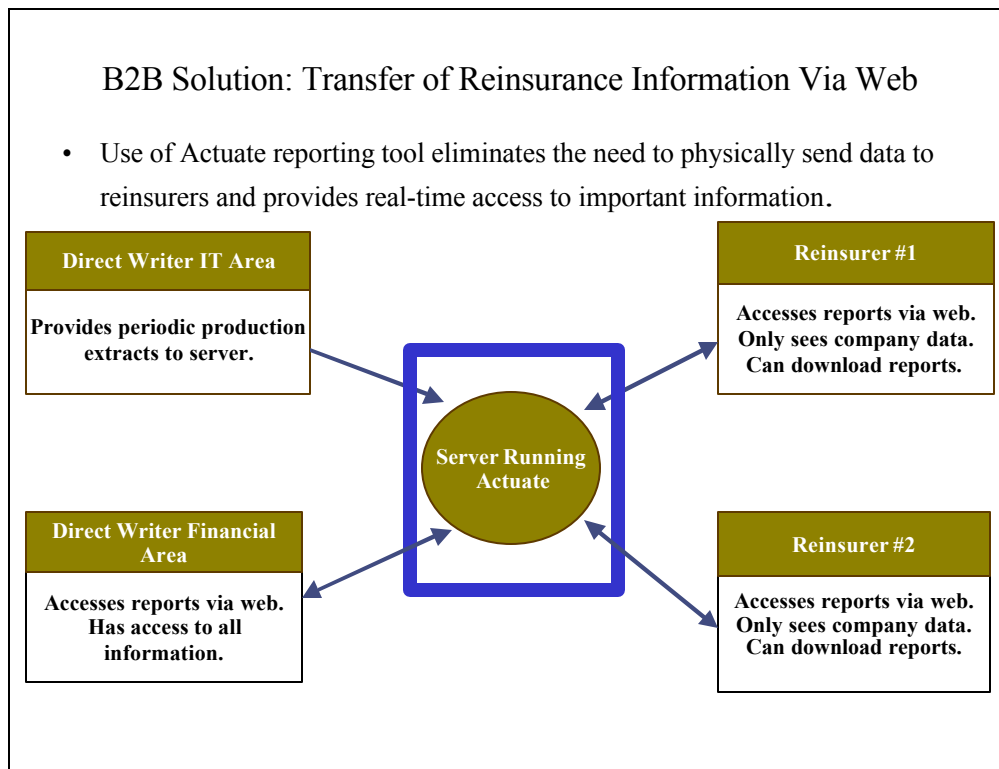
B2B Solution: Transfer of Reinsurance Information Via Web

• Use of Actuate reporting tool eliminates the need to physically send data to reinsurers and provides real-time access to important information.

Direct Writer IT Area

Provides periodic production extracts to server.

Reinsurer #1

Accesses reports via web. Only sees company data. Can download reports.

Server Running Actuate

Direct Writer Financial Area

Accesses reports via web. Has access to all information.

Reinsurer #2

Accesses reports via web. Only sees company data. Can download reports.